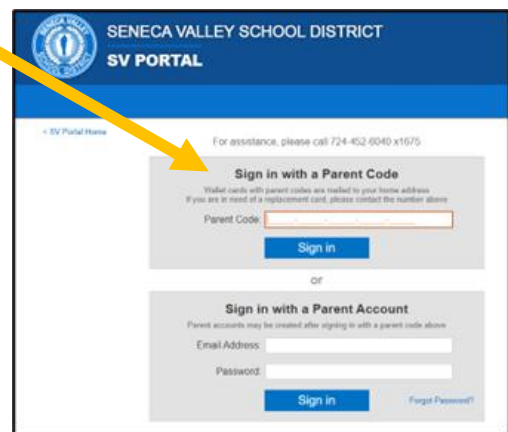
SENECA VALLEY SCHOOL DISTRICT

SV PORTAL

< SV Portal Home

For assistance, please call 724-452-6040 x1675

Sign in with a Parent Code

Wallet cards with parent codes are mailed to your home address. If you are in need of a replacement card, please contact the number above.

Parent Code:

Sign in

or

Sign in with a Parent Account

Parent accounts may be created after signing in with a parent code above

Email Address:

Password:

Sign in

Forgot Password?